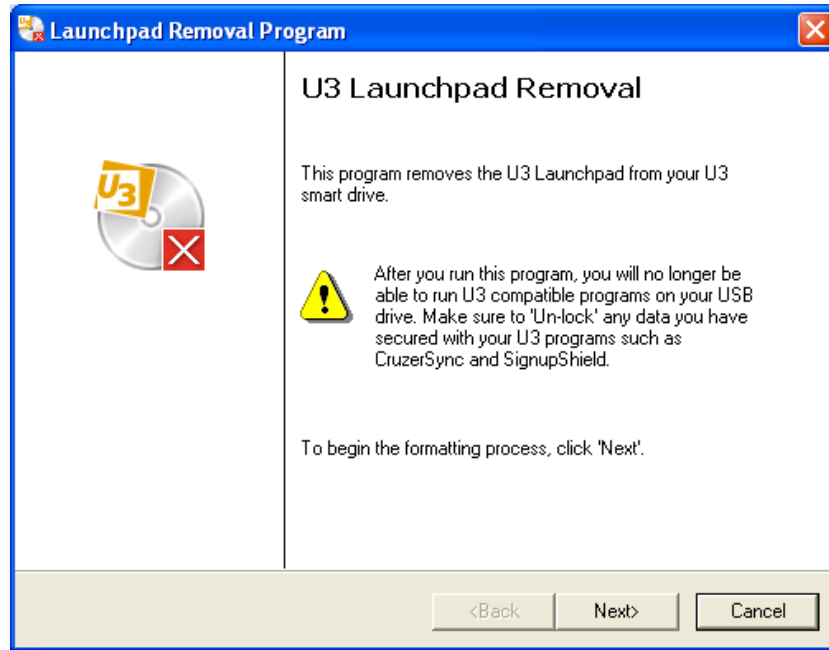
Launchpad Removal Program

U3

U3 Launchpad Removal

This program removes the U3 Launchpad from your U3 smart drive.

After you run this program, you will no longer be able to run U3 compatible programs on your USB drive. Make sure to 'Un-lock' any data you have secured with your U3 programs such as CruzerSync and SignupShield.

To begin the formatting process, click 'Next'.

<Back

Next>

Cancel